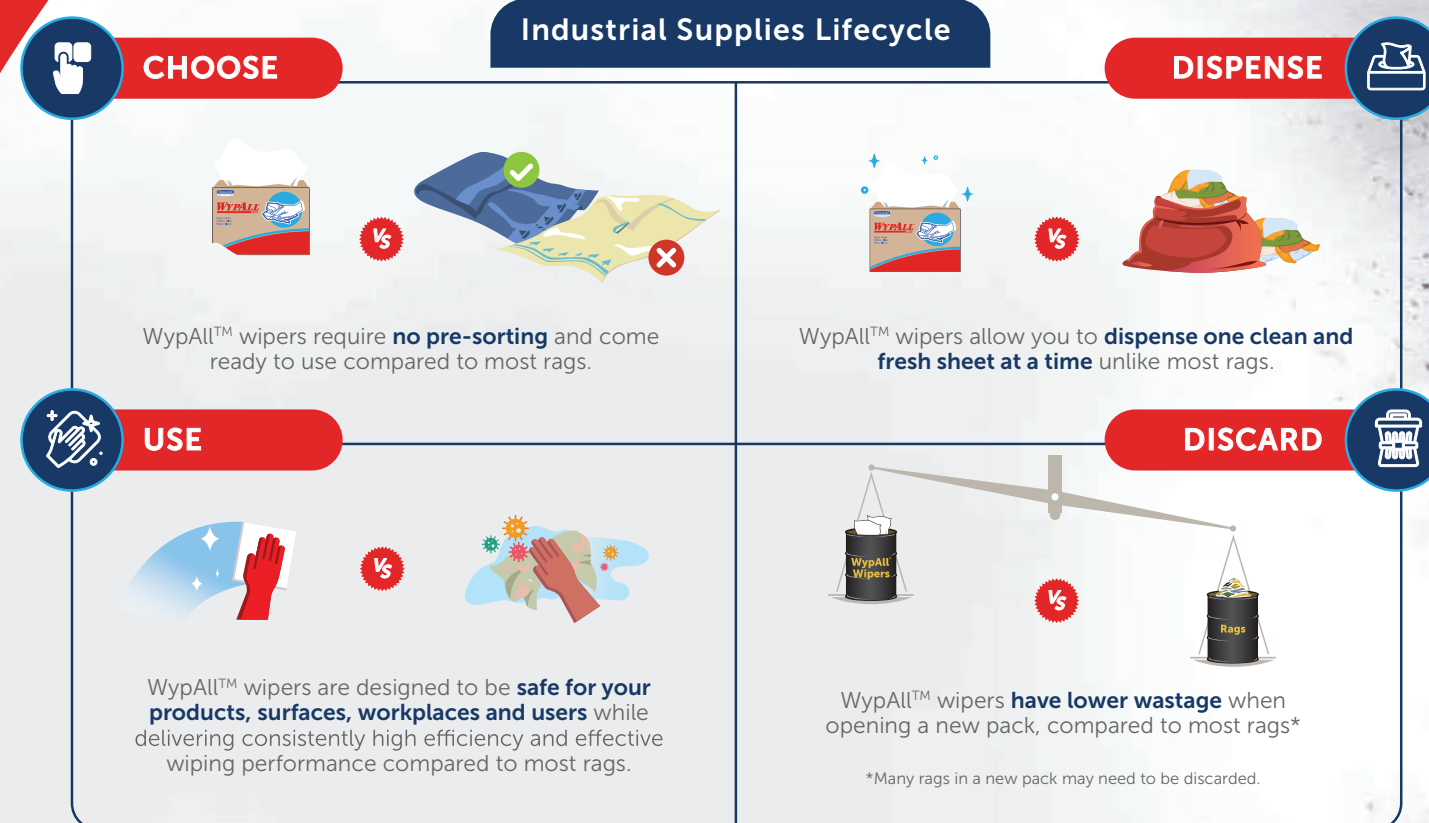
Industrial Supplies Lifecycle

CHOOSE

WYPALL

Vs

WypAll™ wipers require **no pre-sorting** and come ready to use compared to most rags.

DISPENSE

WYPALL

Vs

WypAll™ wipers allow you to **dispense one clean and fresh sheet at a time** unlike most rags.

USE

Vs

WypAll™ wipers are designed to be **safe for your products, surfaces, workplaces and users** while delivering consistently high efficiency and effective wiping performance compared to most rags.

DISCARD

WypAll Wipers

Vs

Rags

WypAll™ wipers **have lower wastage** when opening a new pack, compared to most rags*

*Many rags in a new pack may need to be discarded.